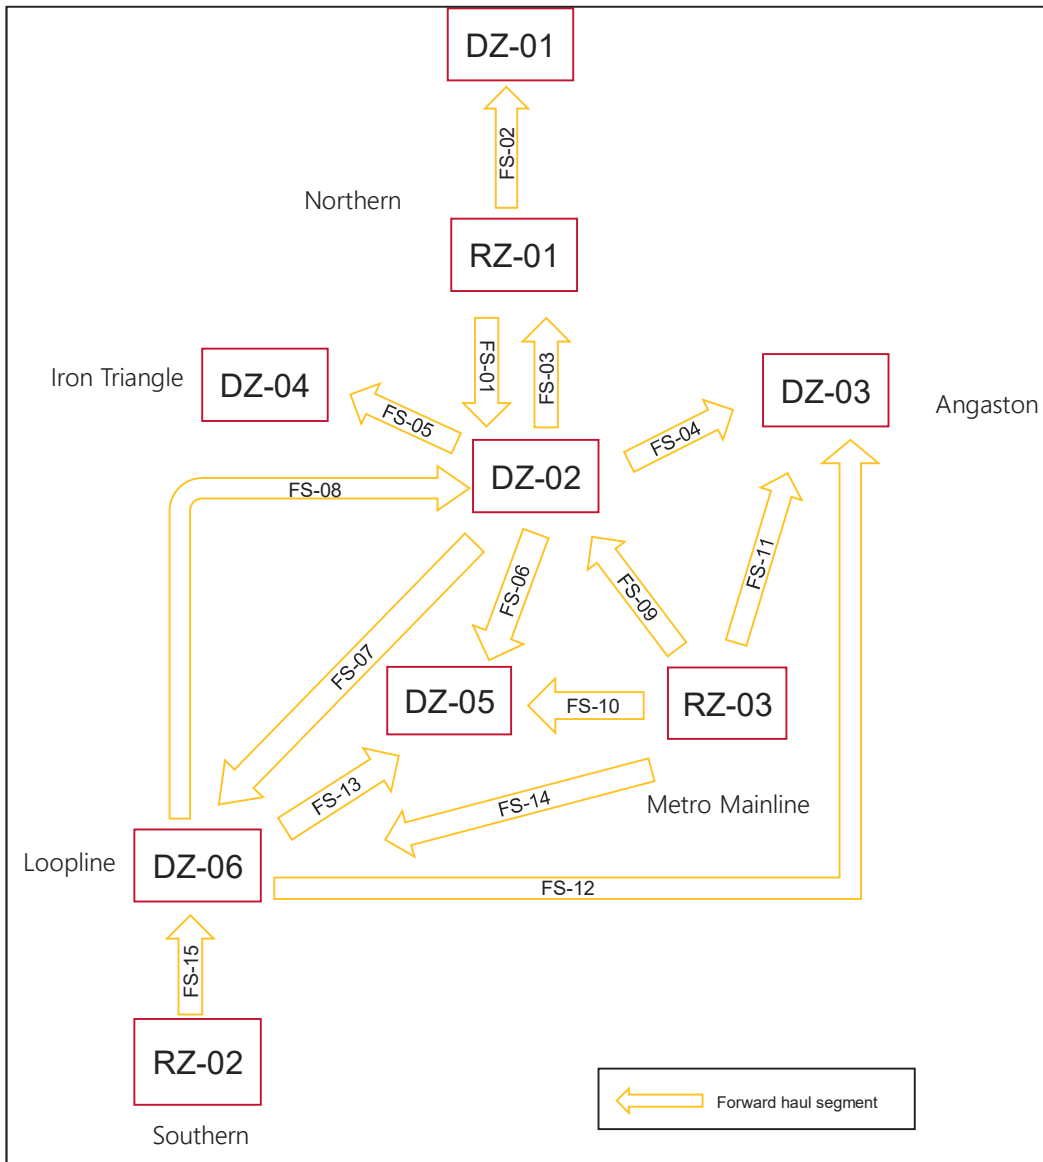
DZ-01

FS-02

Northern

RZ-01

FS-01

FS-03

Iron Triangle

DZ-04

FS-05

DZ-03

Angaston

FS-04

DZ-02

FS-08

FS-06

FS-09

FS-11

FS-07

DZ-05

FS-10

RZ-03

FS-13

FS-14

Metro Mainline

Loopline

DZ-06

FS-12

FS-15

RZ-02

Southern

Forward haul segment